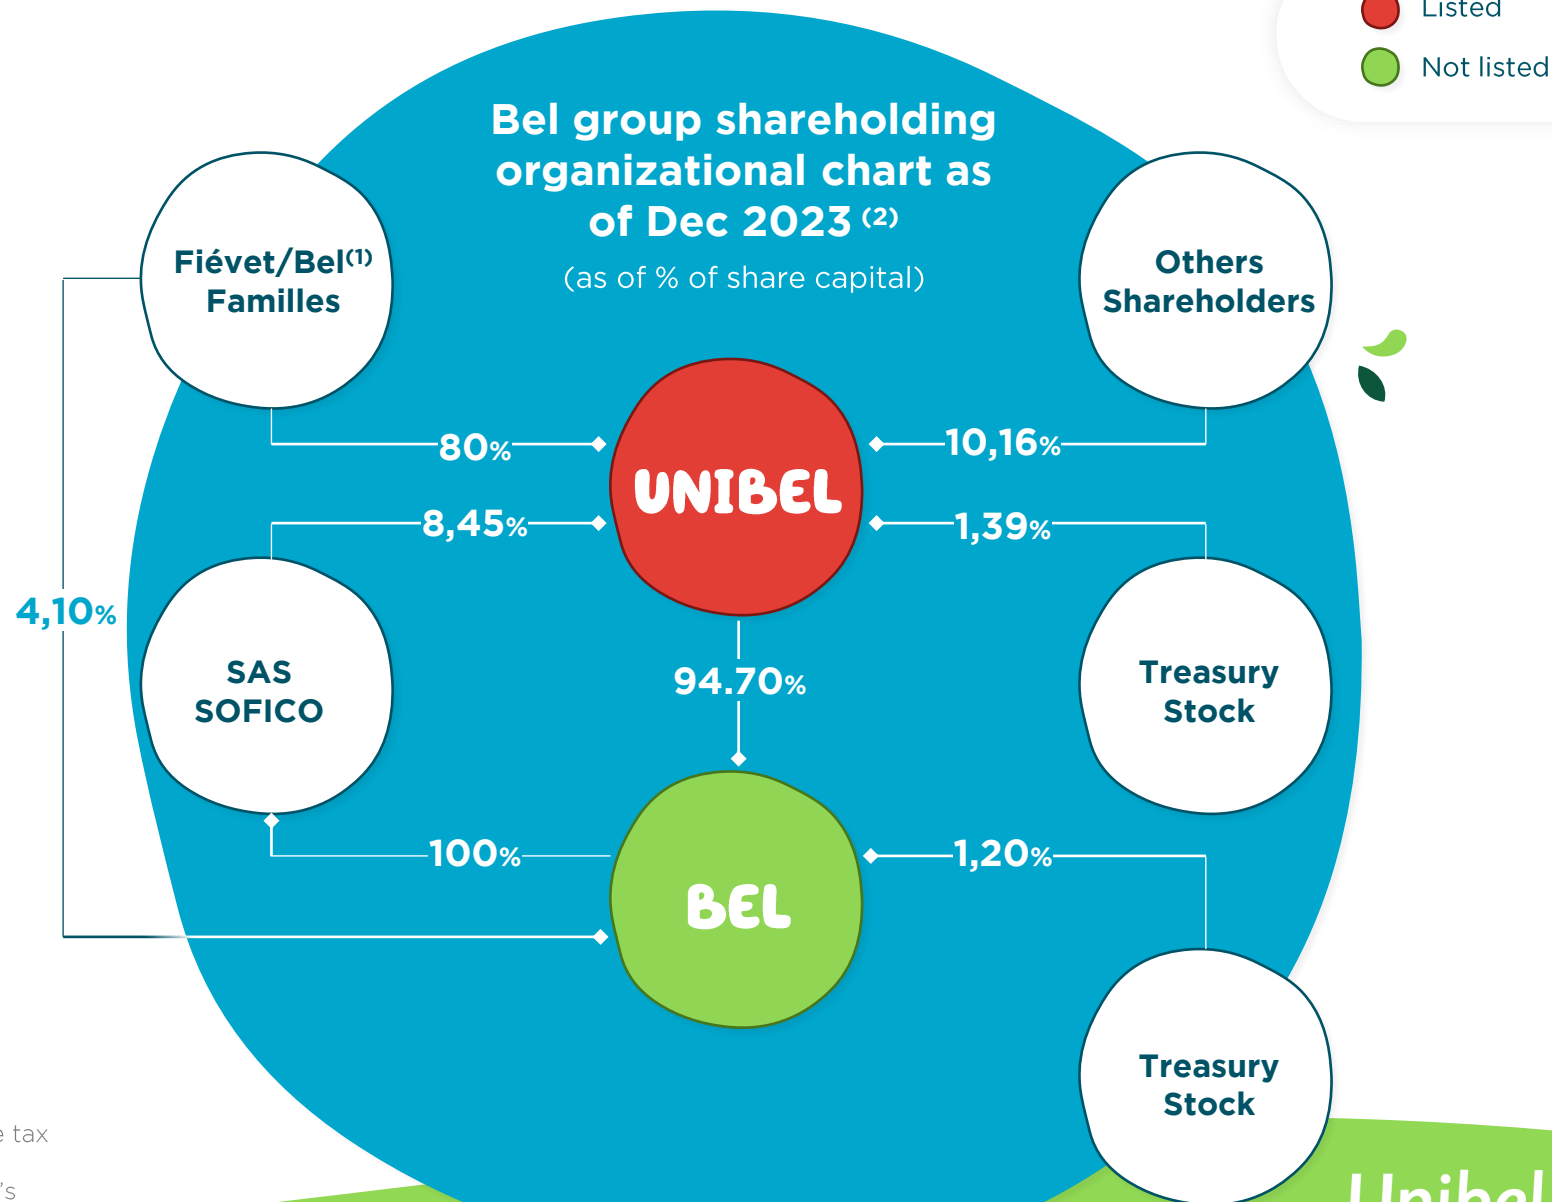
Listed
Not listed

Bel group shareholding organizational chart as of Dec 2023 $^{(2)}$
(as of % of share capital)

Fiévet/Bel$^{(1)}$ Familles

Others Shareholders

80%
10,16%
UNIBEL
8,45%
1,39%

4,10%

SAS SOFICO

94.70%

Treasury Stock

100%
1,20%
BEL

Treasury Stock

e tax
's

Unibel